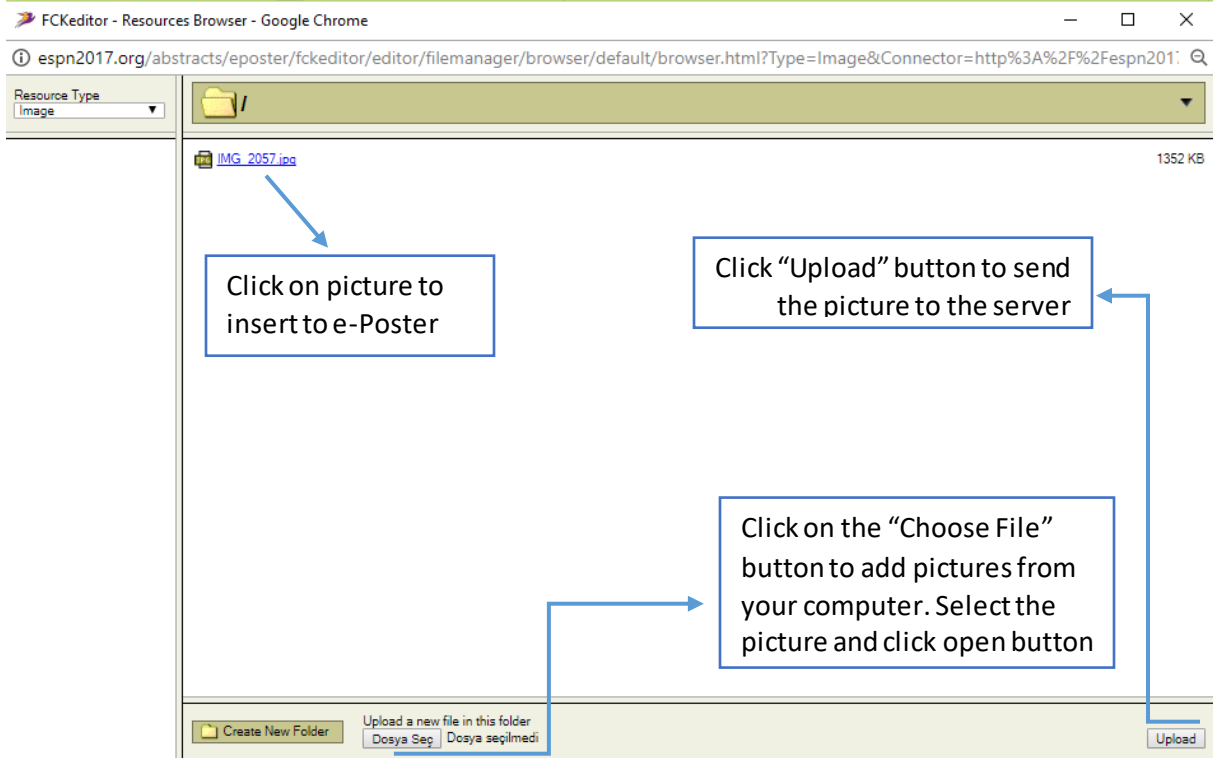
FCKeditor - Resources Browser - Google Chrome

espn2017.org/abstracts/eposter/fckeditor/editor/filemanager/browser/default/browser.html?Type=Image&Connector=http%3A%2F%2Fespn201

Resource Type
Image

/

IMG_2057.jpg

1352 KB

Click on picture to insert to e-Poster

Click "Upload" button to send the picture to the server

Click on the "Choose File" button to add pictures from your computer. Select the picture and click open button

Create New Folder

Upload a new file in this folder
Dosya Seç Dosya seçilmedi

Upload